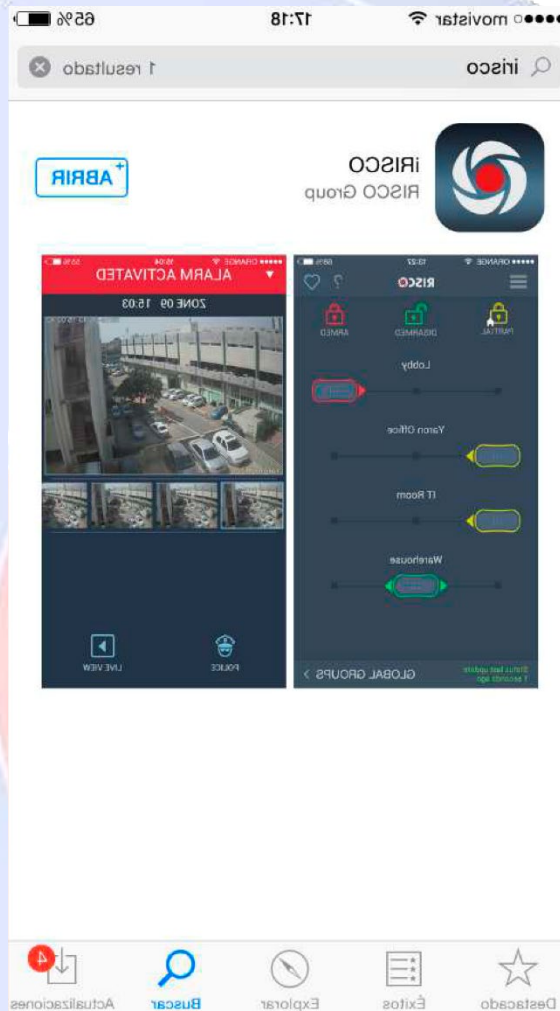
●●●○ movistar 17:18 65%

irisco 1 resultado

iRISCO
RISCO Group

ABRIR

●●●●● ORANGE 15:22 88%
RISCO

PARTIAL DISARMED ARMED

Lobby

Yaron Office

IT Room

Warehouse

Status last update: 1 seconds ago
GLOBAL GROUPS

●●●●● ORANGE 16:04 55%
ALARM ACTIVATED
ZONE 09 15:03

POLICE LIVE VIEW

Destacado Éxitos Explorar Buscar Actualizaciones 4